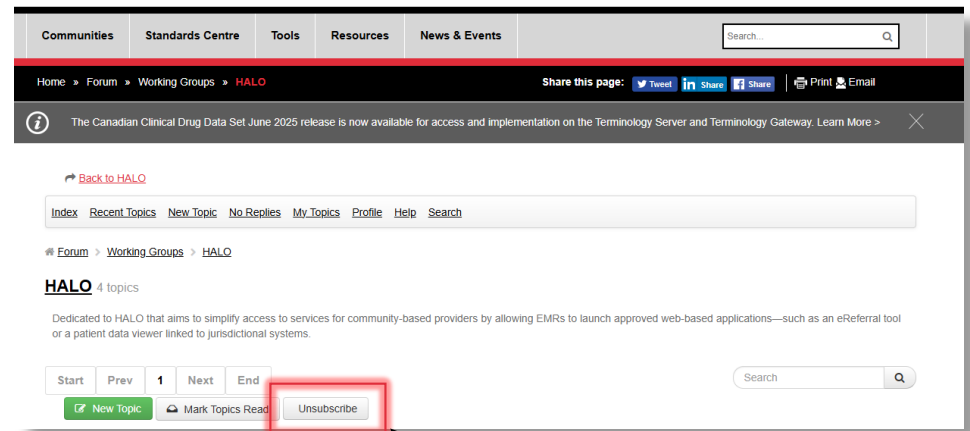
Communities Standards Centre Tools Resources News & Events

Search...

Home » Forum » Working Groups » HALO

Share this page: Tweet Share Share | Print Email

The Canadian Clinical Drug Data Set June 2025 release is now available for access and implementation on the Terminology Server and Terminology Gateway. Learn More >

Back to HALO

Index Recent Topics New Topic No Replies My Topics Profile Help Search

Forum > Working Groups > HALO

HALO 4 topics

Dedicated to HALO that aims to simplify access to services for community-based providers by allowing EMRs to launch approved web-based applications—such as an eReferral tool or a patient data viewer linked to jurisdictional systems.

Start Prev 1 Next End

Search

New Topic Mark Topics Read Unsubscribe